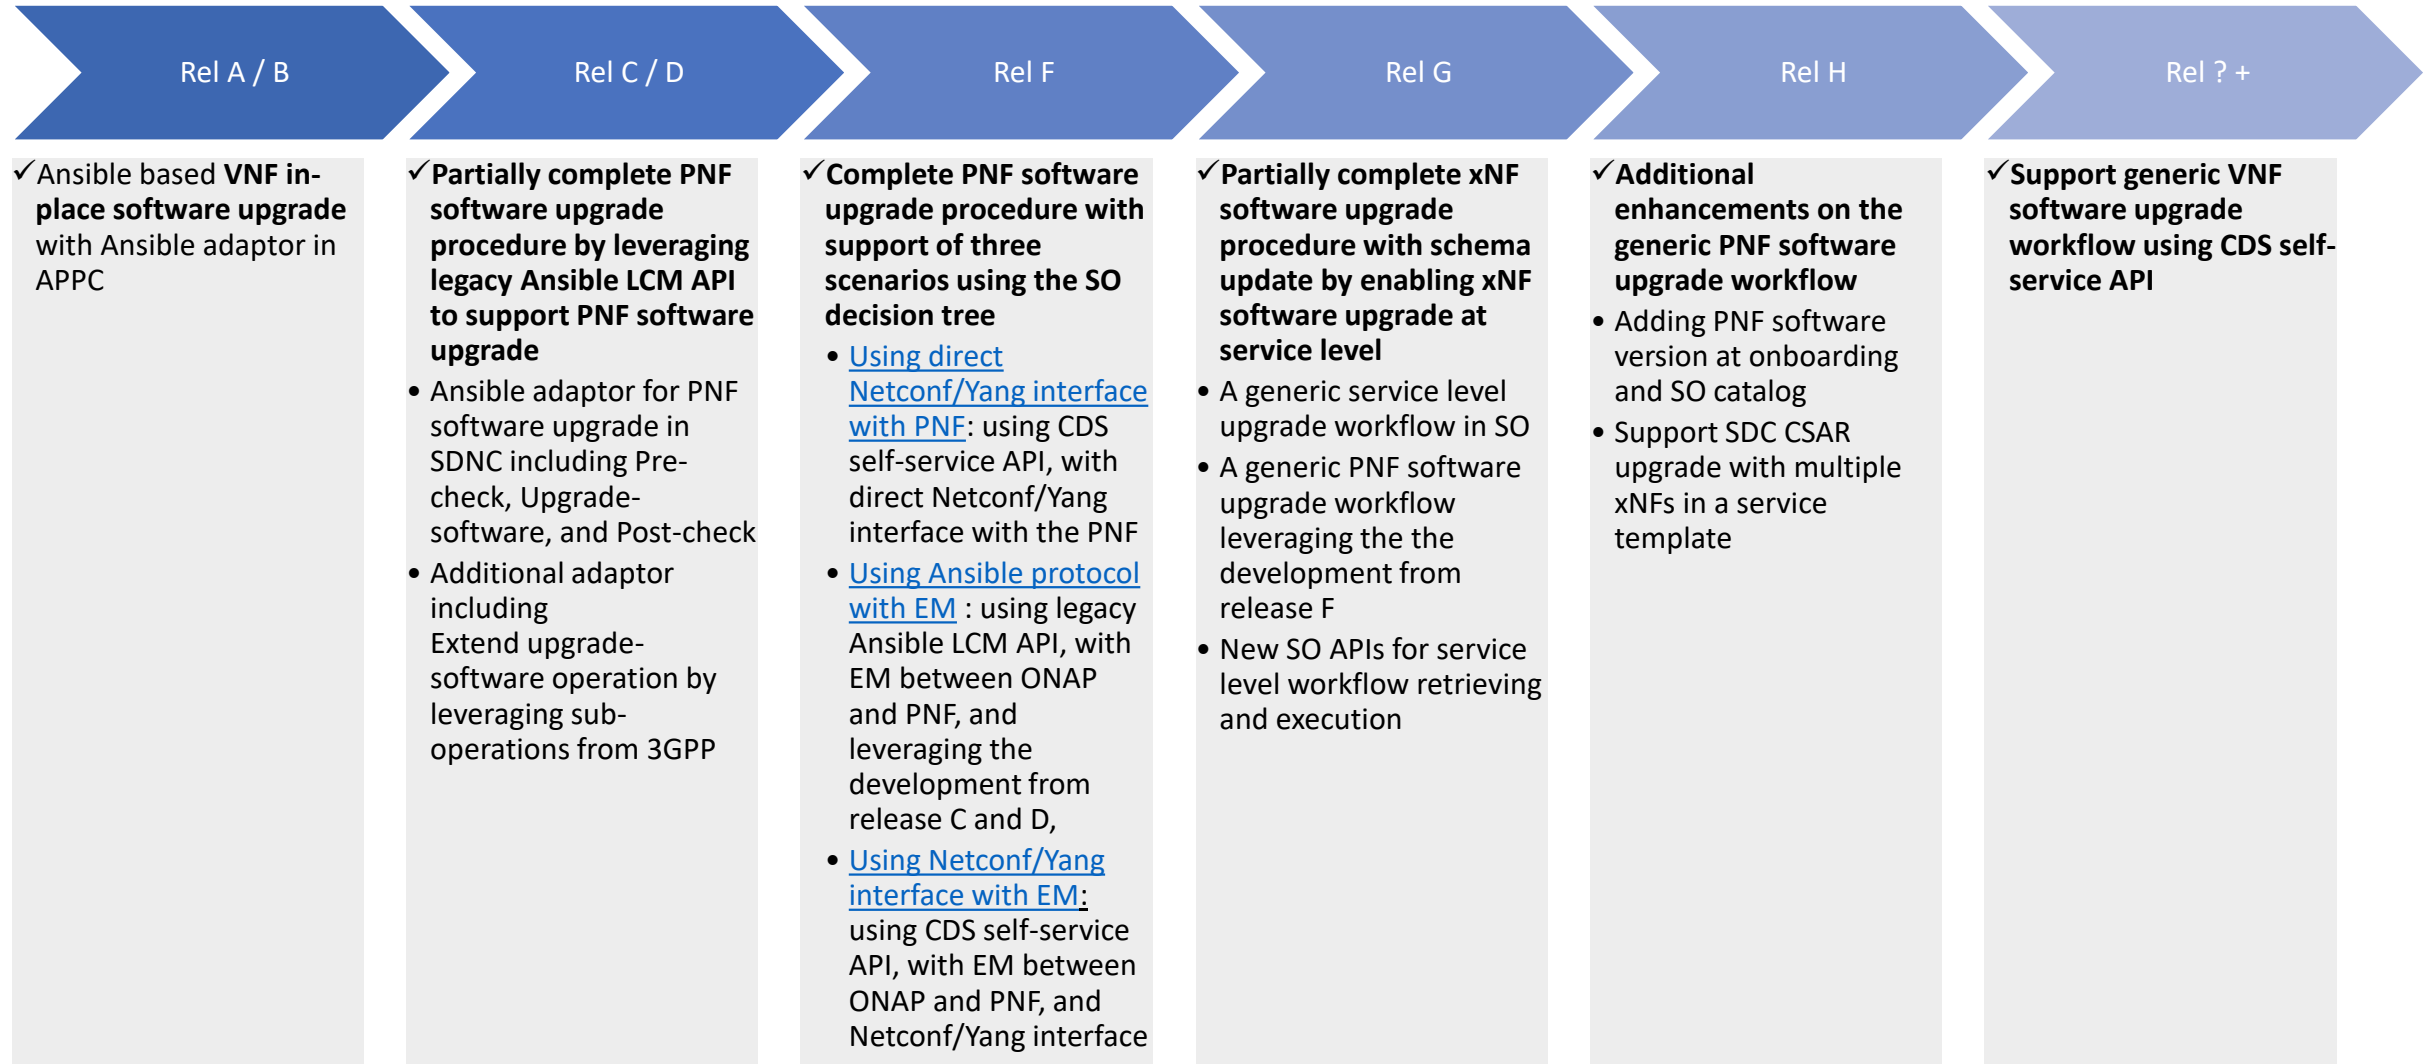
Rel A / B

✓Ansible based VNF in-place software upgrade with Ansible adaptor in APPC

Rel C / D

✓Partially complete PNF software upgrade procedure by leveraging legacy Ansible LCM API to support PNF software upgrade

- Ansible adaptor for PNF software upgrade in SDNC including Pre-check, Upgrade-software, and Post-check
- Additional adaptor including Extend upgrade-software operation by leveraging sub-operations from 3GPP

Rel F

✓Complete PNF software upgrade procedure with support of three scenarios using the SO decision tree

- Using direct Netconf/Yang interface with PNF: using CDS self-service API, with direct Netconf/Yang interface with the PNF
- Using Ansible protocol with EM : using legacy Ansible LCM API, with EM between ONAP and PNF, and leveraging the development from release C and D,
- Using Netconf/Yang interface with EM: using CDS self-service API, with EM between ONAP and PNF, and Netconf/Yang interface

Rel G

✓Partially complete xNF software upgrade procedure with schema update by enabling xNF software upgrade at service level

- A generic service level upgrade workflow in SO
- A generic PNF software upgrade workflow leveraging the the development from release F
- New SO APIs for service level workflow retrieving and execution

Rel H

✓Additional enhancements on the generic PNF software upgrade workflow

- Adding PNF software version at onboarding and SO catalog
- Support SDC CSAR upgrade with multiple xNFs in a service template

Rel ? +

✓Support generic VNF software upgrade workflow using CDS self-service API